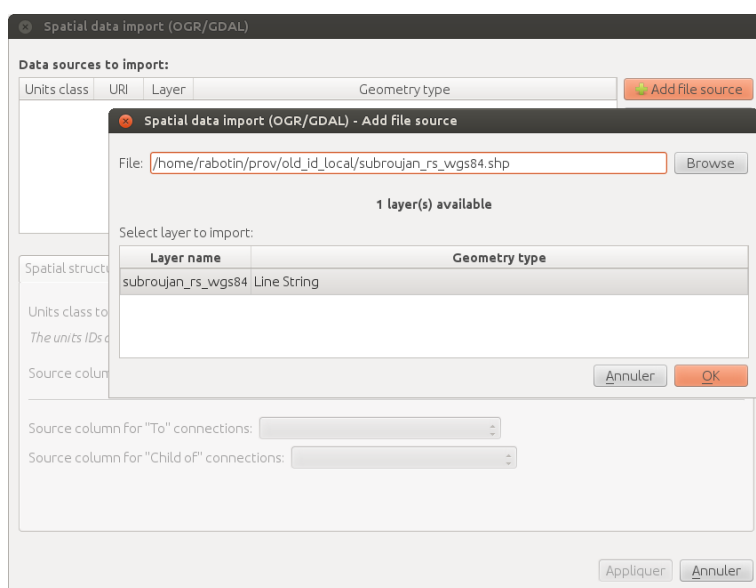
Spatial data import (OGR/GDAL)

Data sources to import:

| Units class | URI | Layer | Geometry type |
|---|---|---|---|

Add file source

Spatial data import (OGR/GDAL) - Add file source

File: /home/rabotin/prov/old_id_local/subroujan_rs_wgs84.shp

Browse

1 layer(s) available

Select layer to import:

| Layer name | Geometry type |
|---|---|
| subroujan_rs_wgs84 | Line String |

Annuler OK

Spatial structu

Units class to

The units IDs d

Source colum

Source column for "To" connections:

Source column for "Child of" connections:

Appliquer Annuler